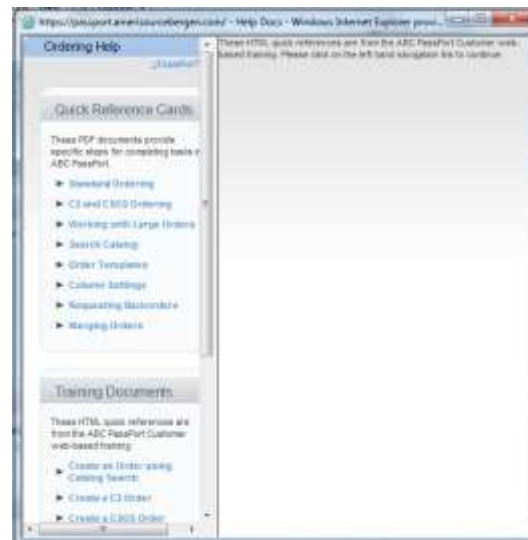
https://passport.amerisourcebergen.com/ - Help Docs - Windows Internet Explorer provi...

Ordering Help

...(PassPort

Quick Reference Cards

These PDF documents provide specific steps for completing tasks in ABC PassPort.

Standard Ordering

C2 and CSOS Ordering

Working with Large Orders

Search Catalog

Order Templates

Column Settings

Requesting Backorders

Merging Orders

Training Documents

These HTML quick references are from the ABC PassPort Customer web-based training.

Create an Order using Catalog Search

Create a C2 Order

Create a CSOS Order

These HTML quick references are from the ABC PassPort Customer web-based training. Please click on the left hand navigation link to continue.